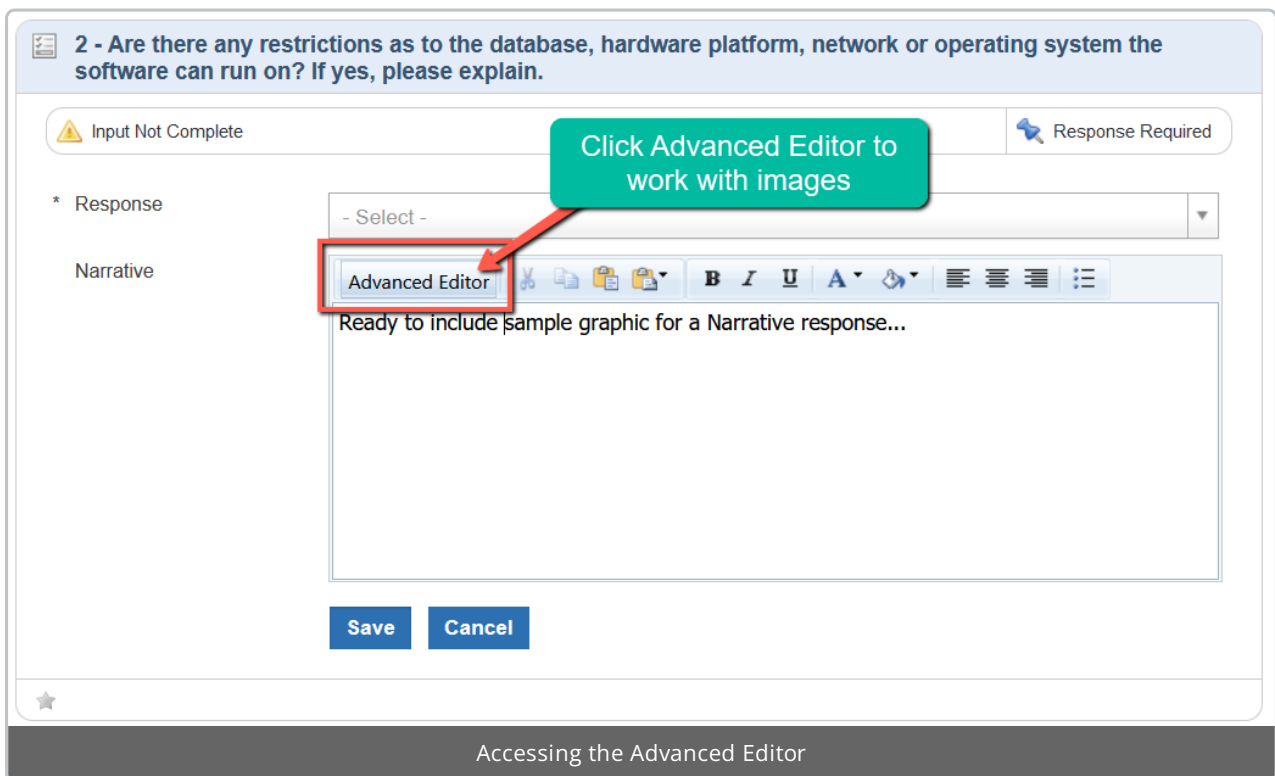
2 - Are there any restrictions as to the database, hardware platform, network or operating system the software can run on? If yes, please explain.

Input Not Complete

Click Advanced Editor to work with images

Response Required

* Response

- Select -

Narrative

Advanced Editor

B I U A

Ready to include sample graphic for a Narrative response...

Save

Cancel

Accessing the Advanced Editor